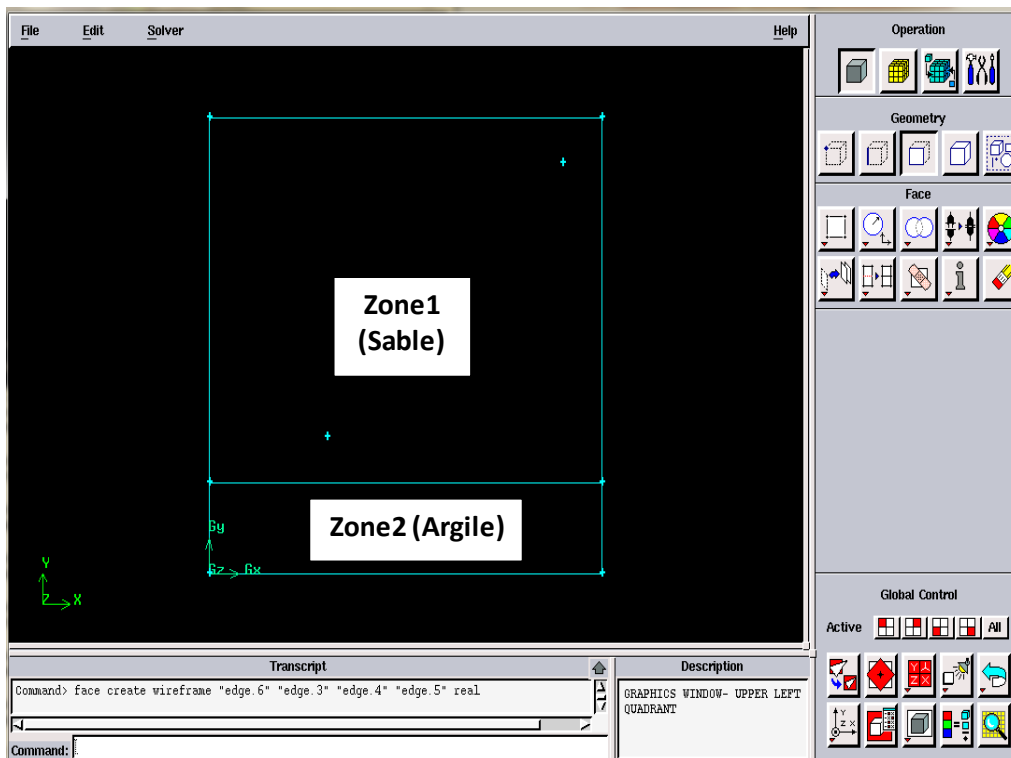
File Edit Solver Help

Operation

Geometry

Face

Zone1
(Sable)

Zone2 (Argile)

Gy
Gz Gx

Y
Z X

Global Control

Active All

Transcript

Command> face create wireframe "edge.6" "edge.3" "edge.4" "edge.5" real

Description

GRAPHICS WINDOW- UPPER LEFT QUADRANT

Command: